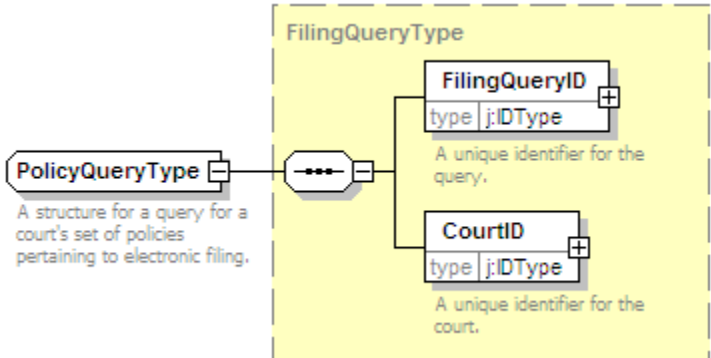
FilingQueryType

PolicyQueryType

A structure for a query for a court's set of policies pertaining to electronic filing.

FilingQueryID

type j:IDType

A unique identifier for the query.

CourtID

type j:IDType

A unique identifier for the court.